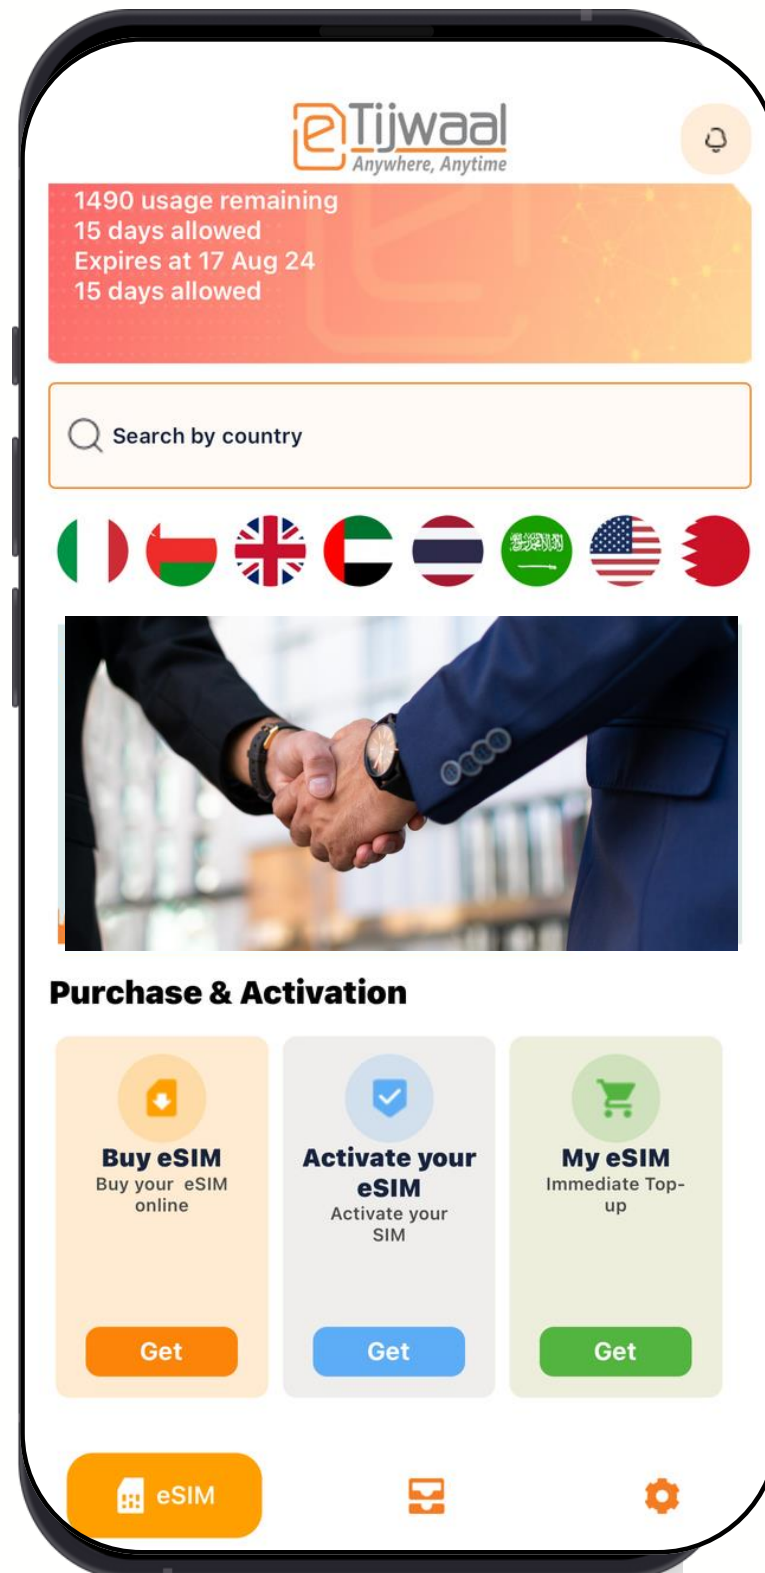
eTijwaal
Anywhere, Anytime

1490 usage remaining
15 days allowed
Expires at 17 Aug 24
15 days allowed

Search by country

Purchase & Activation

Buy eSIM
Buy your eSIM online
Get

Activate your eSIM
Activate your SIM
Get

My eSIM
Immediate Top-up
Get

eSIM